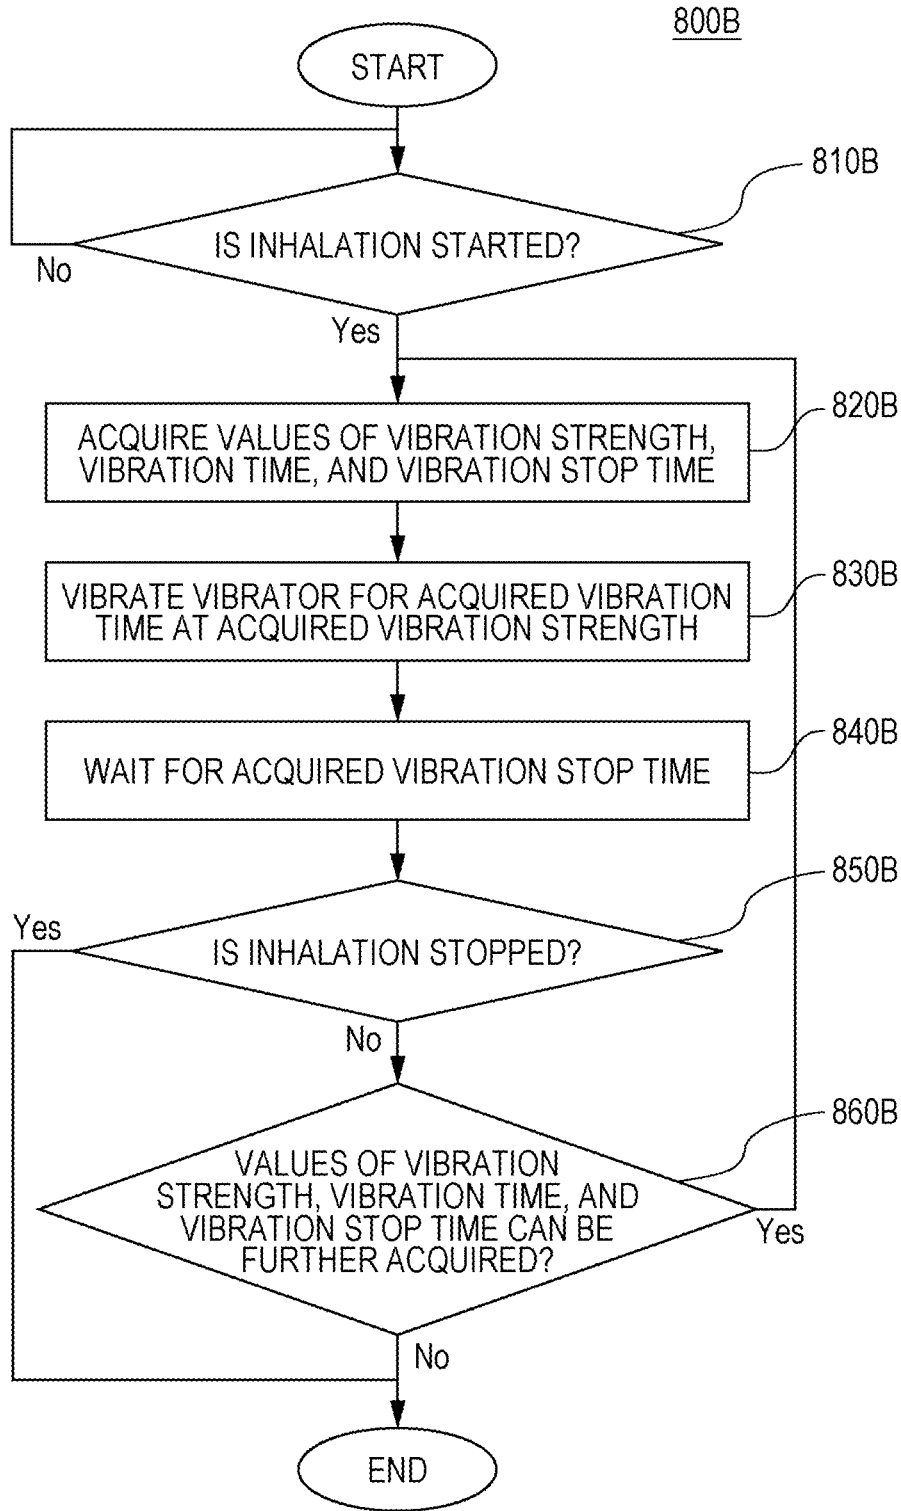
800B

START

810B

IS INHALATION STARTED?

No

Yes

820B

ACQUIRE VALUES OF VIBRATION STRENGTH, VIBRATION TIME, AND VIBRATION STOP TIME

830B

VIBRATE VIBRATOR FOR ACQUIRED VIBRATION TIME AT ACQUIRED VIBRATION STRENGTH

840B

WAIT FOR ACQUIRED VIBRATION STOP TIME

850B

Yes

IS INHALATION STOPPED?

No

860B

VALUES OF VIBRATION STRENGTH, VIBRATION TIME, AND VIBRATION STOP TIME CAN BE FURTHER ACQUIRED?

Yes

No

END